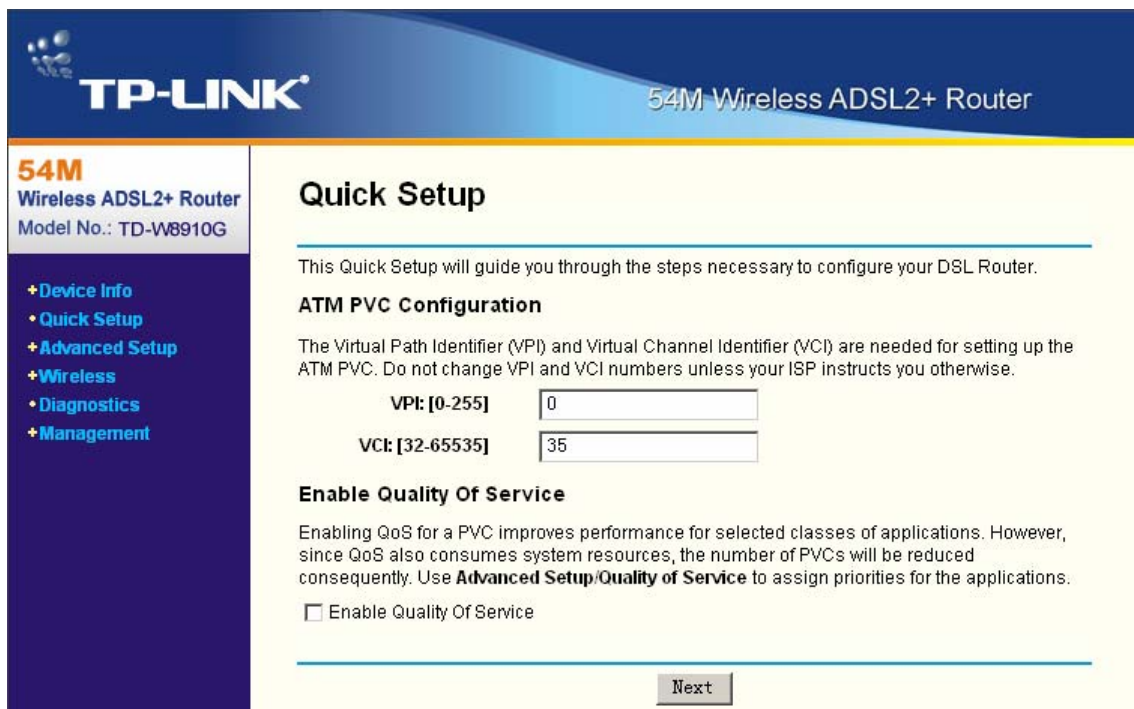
TP-LINK®

54M Wireless ADSL2+ Router

54M
Wireless ADSL2+ Router
Model No.: TD-W8910G

+Device Info
•Quick Setup
+Advanced Setup
+Wireless
•Diagnostics
+Management

Quick Setup

This Quick Setup will guide you through the steps necessary to configure your DSL Router.

ATM PVC Configuration

The Virtual Path Identifier (VPI) and Virtual Channel Identifier (VCI) are needed for setting up the ATM PVC. Do not change VPI and VCI numbers unless your ISP instructs you otherwise.

VPI: [0-255] 0

VCI: [32-65535] 35

Enable Quality Of Service

Enabling QoS for a PVC improves performance for selected classes of applications. However, since QoS also consumes system resources, the number of PVCs will be reduced consequently. Use **Advanced Setup/Quality of Service** to assign priorities for the applications.

☐ Enable Quality Of Service

Next